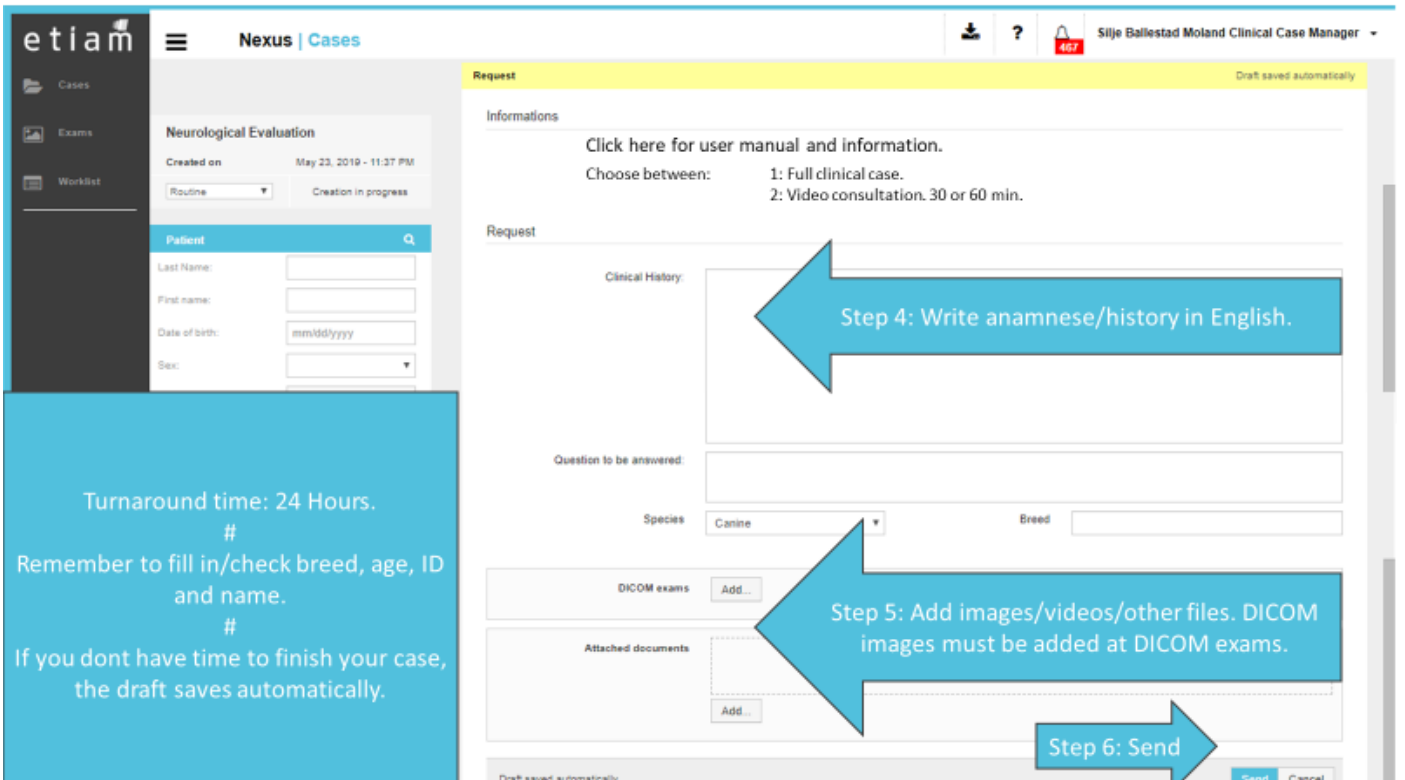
etiam

Nexus | Cases

? 467 Silje Ballestad Moland Clinical Case Manager

Cases
Exams
Worklist

Neurological Evaluation
Created on May 23, 2019 - 11:37 PM
Routine Creation in progress

Patient
Last Name:
First name:
Date of birth: mm/dd/yyyy
Sex:

Turnaround time: 24 Hours.
#
Remember to fill in/check breed, age, ID and name.
#
If you dont have time to finish your case, the draft saves automatically.

Request Draft saved automatically

Informations

Click here for user manual and information.
Choose between: 1: Full clinical case.
2: Video consultation. 30 or 60 min.

Request

Clinical History:

Step 4: Write anamnese/history in English.

Question to be answered:

Species Canine Breed

DICOM exams Add...

Attached documents

Add...

Step 5: Add images/videos/other files. DICOM images must be added at DICOM exams.

Step 6: Send

Draft saved automatically Send Cancel